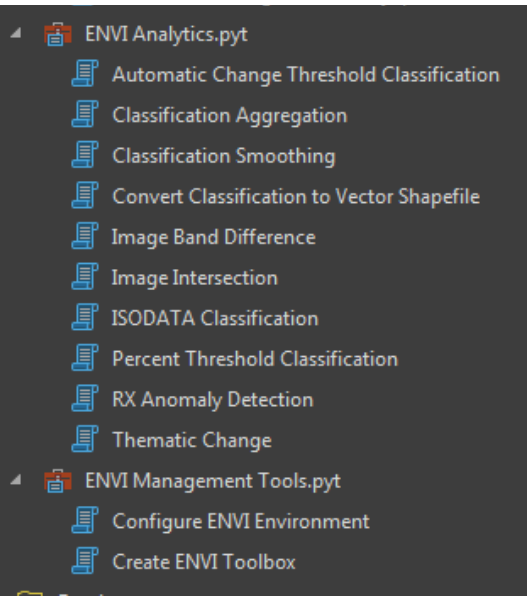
ENVI Analytics.pyt
Automatic Change Threshold Classification
Classification Aggregation
Classification Smoothing
Convert Classification to Vector Shapefile
Image Band Difference
Image Intersection
ISODATA Classification
Percent Threshold Classification
RX Anomaly Detection
Thematic Change
ENVI Management Tools.pyt
Configure ENVI Environment
Create ENVI Toolbox